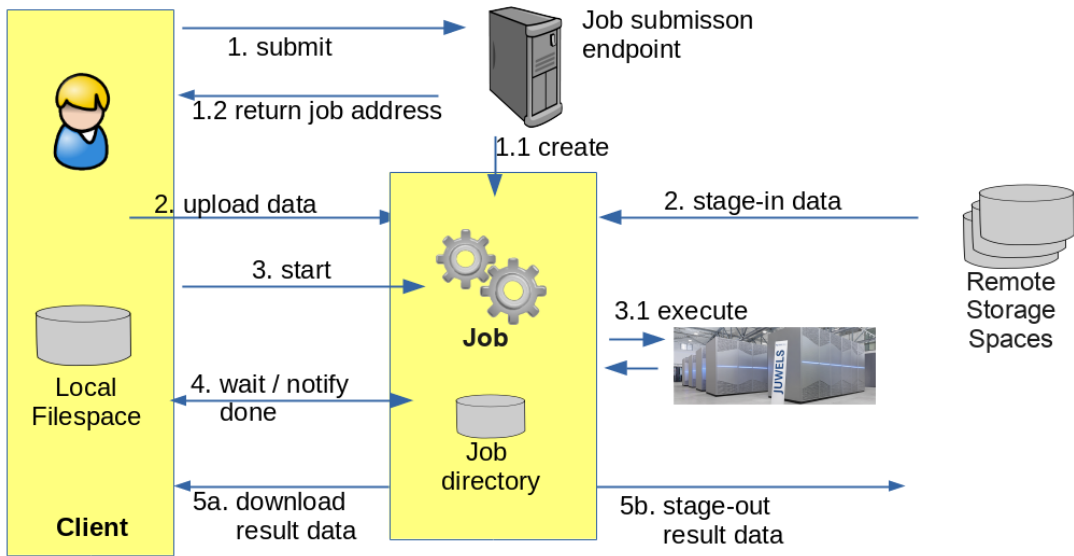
1. submit

Job submisson endpoint

1.2 return job address

1.1 create

2. upload data

2. stage-in data

Remote Storage Spaces

3. start

3.1 execute

Job

JUWELS

Local Filespace

4. wait / notify done

Job directory

5a. download result data

5b. stage-out result data

Client